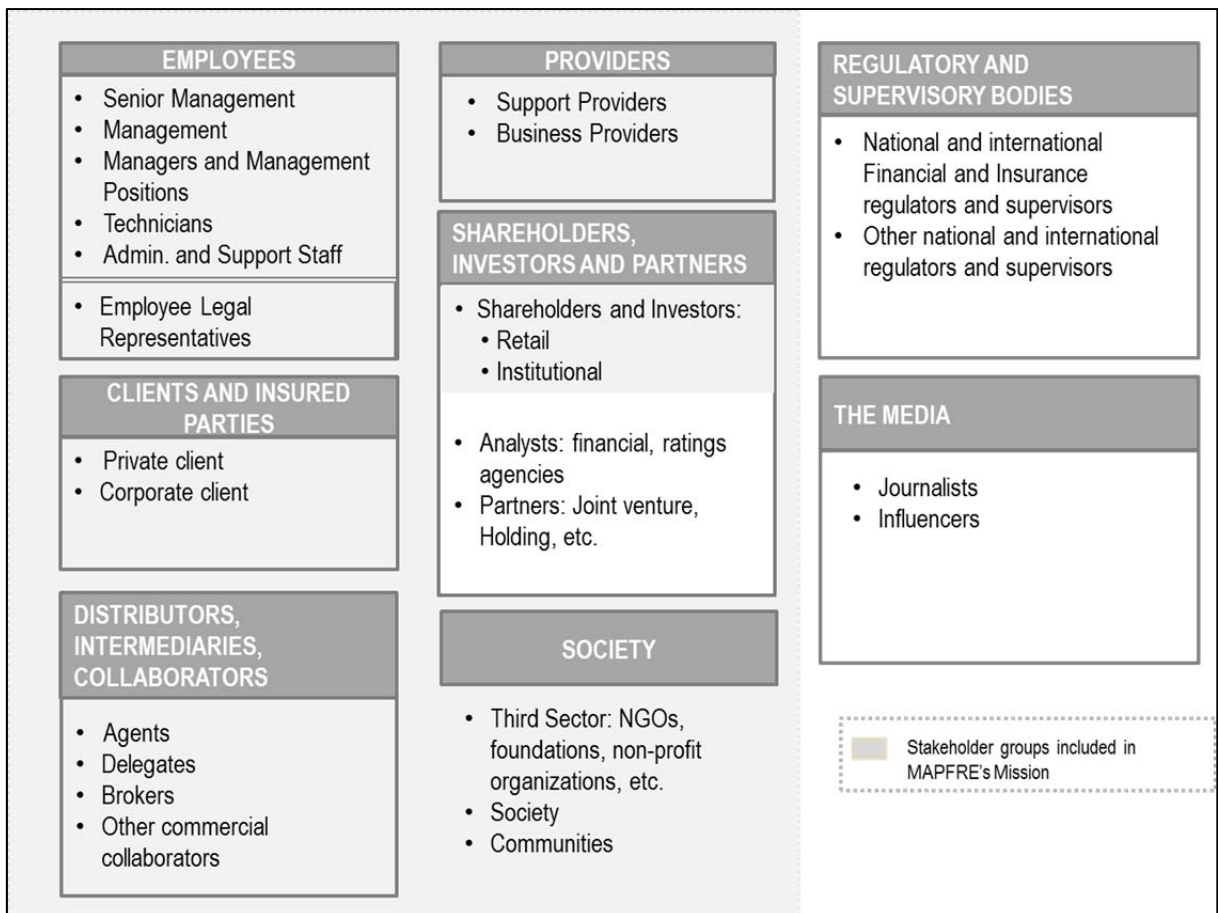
EMPLOYEES

- Senior Management
- Management
- Managers and Management Positions
- Technicians
- Admin. and Support Staff

- Employee Legal Representatives

CLIENTS AND INSURED PARTIES

- Private client
- Corporate client

DISTRIBUTORS, INTERMEDIARIES, COLLABORATORS

- Agents
- Delegates
- Brokers
- Other commercial collaborators

PROVIDERS

- Support Providers
- Business Providers

SHAREHOLDERS, INVESTORS AND PARTNERS

- Shareholders and Investors:
  - Retail
  - Institutional

- Analysts: financial, ratings agencies
- Partners: Joint venture, Holding, etc.

SOCIETY

- Third Sector: NGOs, foundations, non-profit organizations, etc.
- Society
- Communities

REGULATORY AND SUPERVISORY BODIES

- National and international Financial and Insurance regulators and supervisors
- Other national and international regulators and supervisors

THE MEDIA

- Journalists
- Influencers

Stakeholder groups included in MAPFRE's Mission